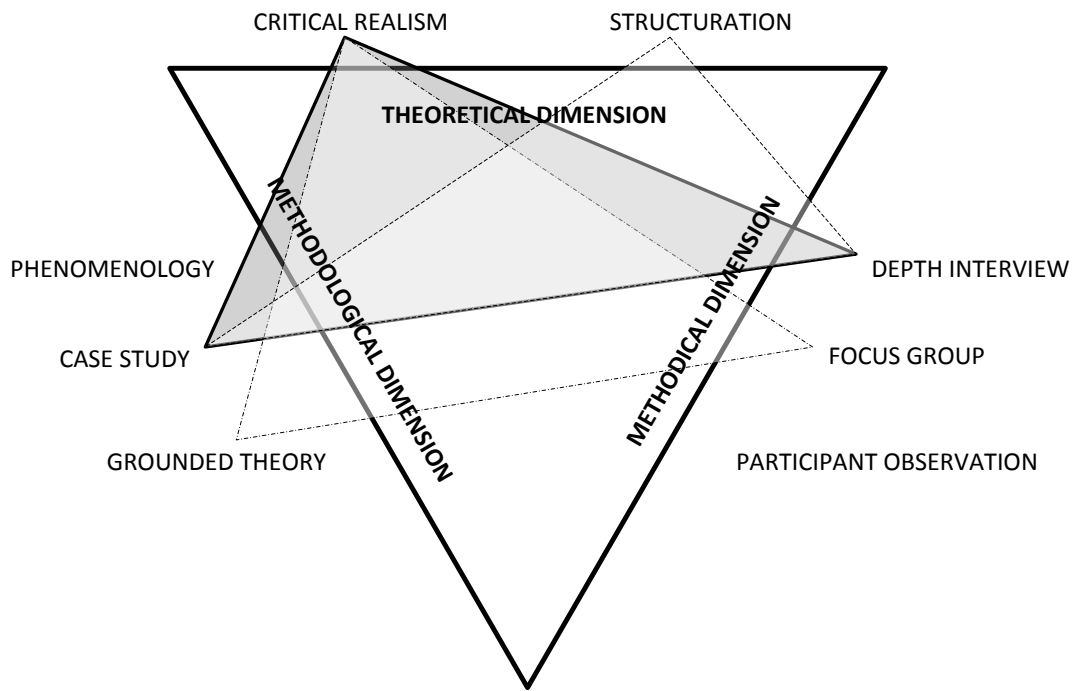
CRITICAL REALISM

STRUCTURATION

THEORETICAL DIMENSION

PHENOMENOLOGY

METHODOLOGICAL DIMENSION

METHODICAL DIMENSION

DEPTH INTERVIEW

CASE STUDY

FOCUS GROUP

GROUNDED THEORY

PARTICIPANT OBSERVATION